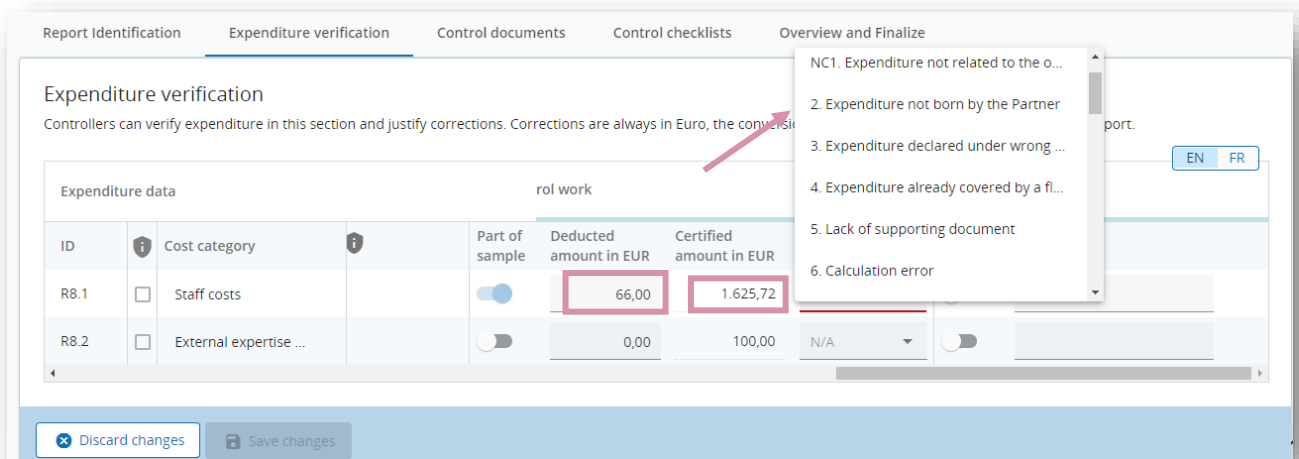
Report Identification | Expenditure verification | Control documents | Control checklists | Overview and Finalize

Expenditure verification

Controllers can verify expenditure in this section and justify corrections. Corrections are always in Euro, the conversi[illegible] port.

EN FR

NC1. Expenditure not related to the o...
2. Expenditure not born by the Partner
3. Expenditure declared under wrong ...
4. Expenditure already covered by a fl...
5. Lack of supporting document
6. Calculation error

Expenditure data | rol work

| ID | | Cost category | | Part of sample | Deducted amount in EUR | Certified amount in EUR | | | |
|---|---|---|---|---|---|---|---|---|---|
| R8.1 | | Staff costs | | | 66,00 | 1.625,72 | | | |
| R8.2 | | External expertise ... | | | 0,00 | 100,00 | N/A | | |

Discard changes
Save changes